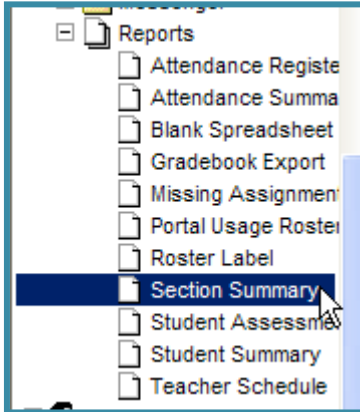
Messenger
Reports
Attendance Registe
Attendance Summa
Blank Spreadsheet
Gradebook Export
Missing Assignmen
Portal Usage Roster
Roster Label
Section Summary
Student Assessme
Student Summary
Teacher Schedule